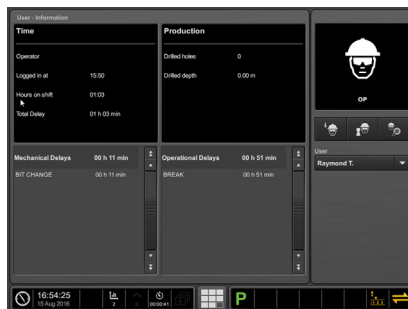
User - Information

Time

Operator

Logged in at 15:50

Hours on shift 01:03

Total Delay 01 h 03 min

Production

Drilled holes 0

Drilled depth 0.00 m

OP

User

Raymond T.

| Mechanical Delays | 00 h 11 min |
|---|---|
| BIT CHANGE | 00 h 11 min |

| Operational Delays | 00 h 51 min |
|---|---|
| BREAK | 00 h 51 min |

16:54:25
15 Aug 2016

2

00:00:41

P